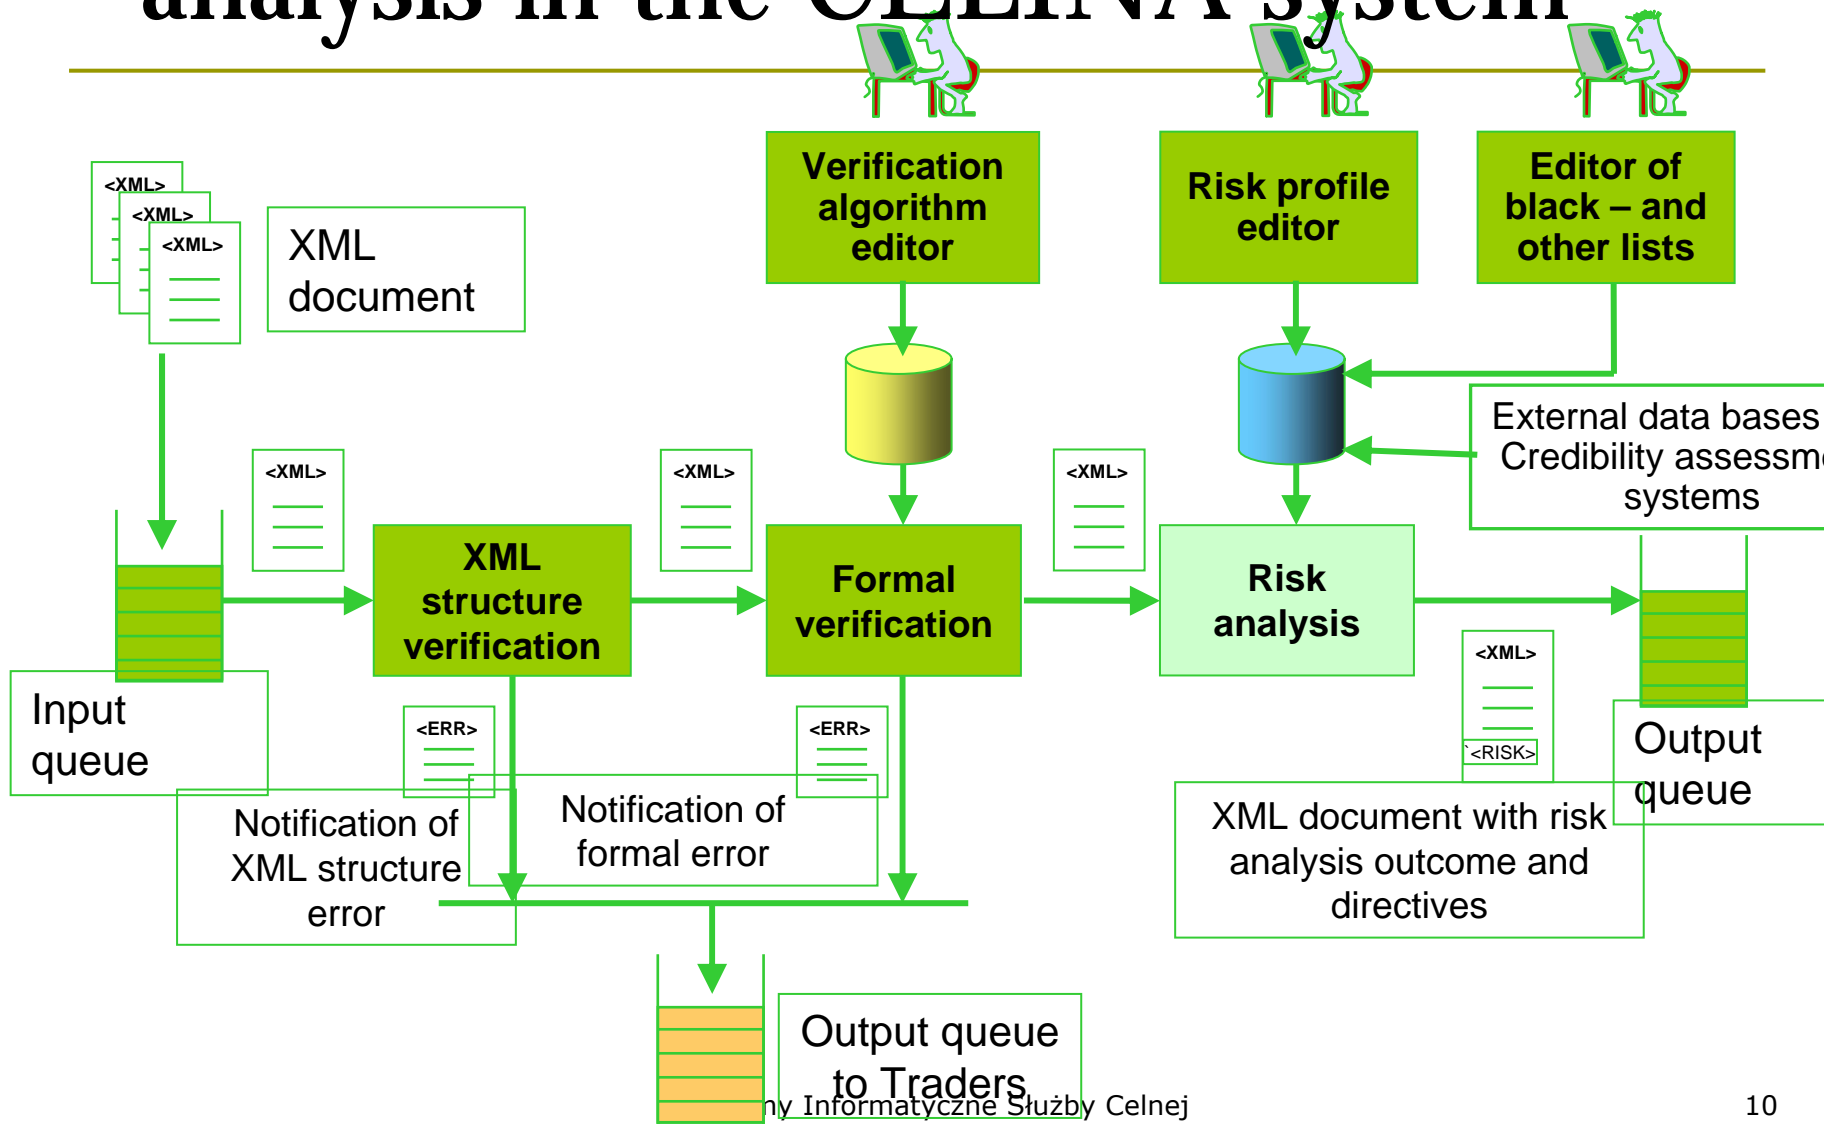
analysis in the CELINA system

<XML>
<XML>
<XML>

XML document

Verification algorithm editor

Risk profile editor

Editor of black – and other lists

External data bases
Credibility assessm
systems

<XML>

<XML>

<XML>

Input queue

XML structure verification

Formal verification

Risk analysis

Output queue

<ERR>

<ERR>

<XML>
`<RISK>

Notification of XML structure error

Notification of formal error

XML document with risk analysis outcome and directives

Output queue to Traders

ny Informatyczne Służby Celnej

10